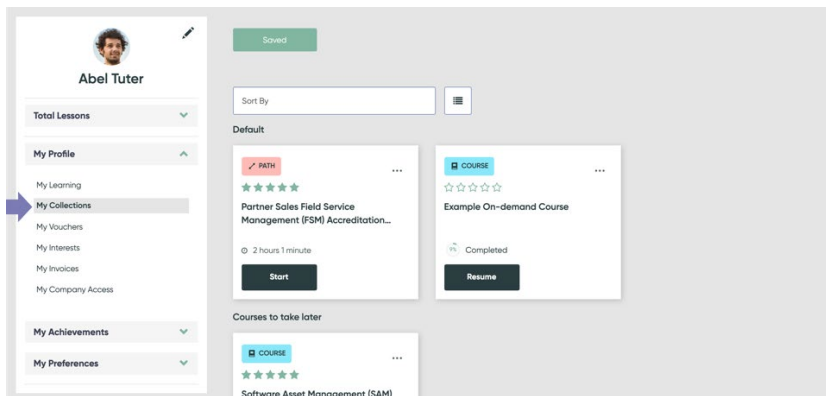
Abel Tuter

Total Lessons

My Profile

My Learning
My Collections
My Vouchers
My Interests
My Invoices
My Company Access

My Achievements

My Preferences

Saved

Sort By

Default

PATH
...
★★★★★
Partner Sales Field Service Management (FSM) Accreditation...
2 hours 1 minute
Start

COURSE
...
☆☆☆☆☆
Example On-demand Course
Completed
Resume

Courses to take later

COURSE
...
★★★★★
Software Asset Management (SAM)